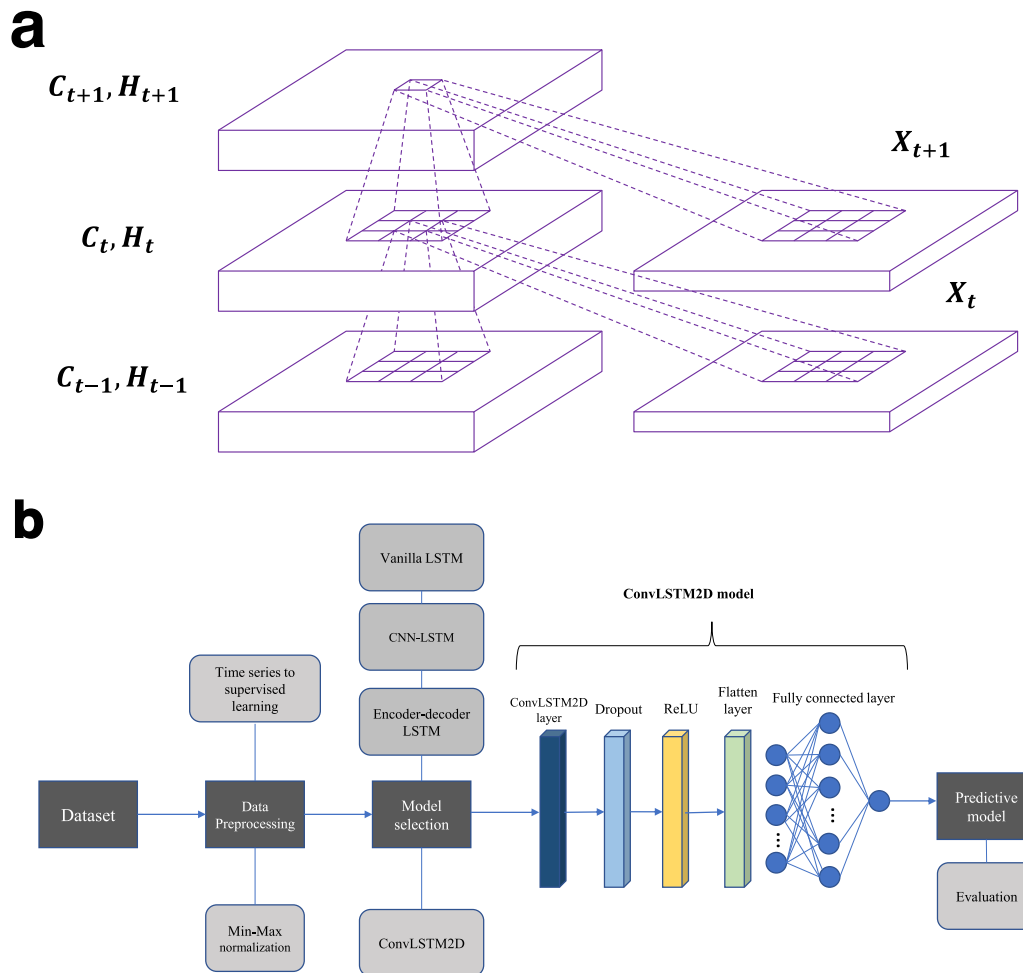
a

$C_{t+1}, H_{t+1}$

$X_{t+1}$

$C_t, H_t$

$X_t$

$C_{t-1}, H_{t-1}$

b

Vanilla LSTM

CNN-LSTM

Encoder-decoder LSTM

ConvLSTM2D

ConvLSTM2D model

Time series to supervised learning

Min-Max normalization

Dataset

Data Preprocessing

Model selection

ConvLSTM2D layer

Dropout

ReLU

Flatten layer

Fully connected layer

Predictive model

Evaluation